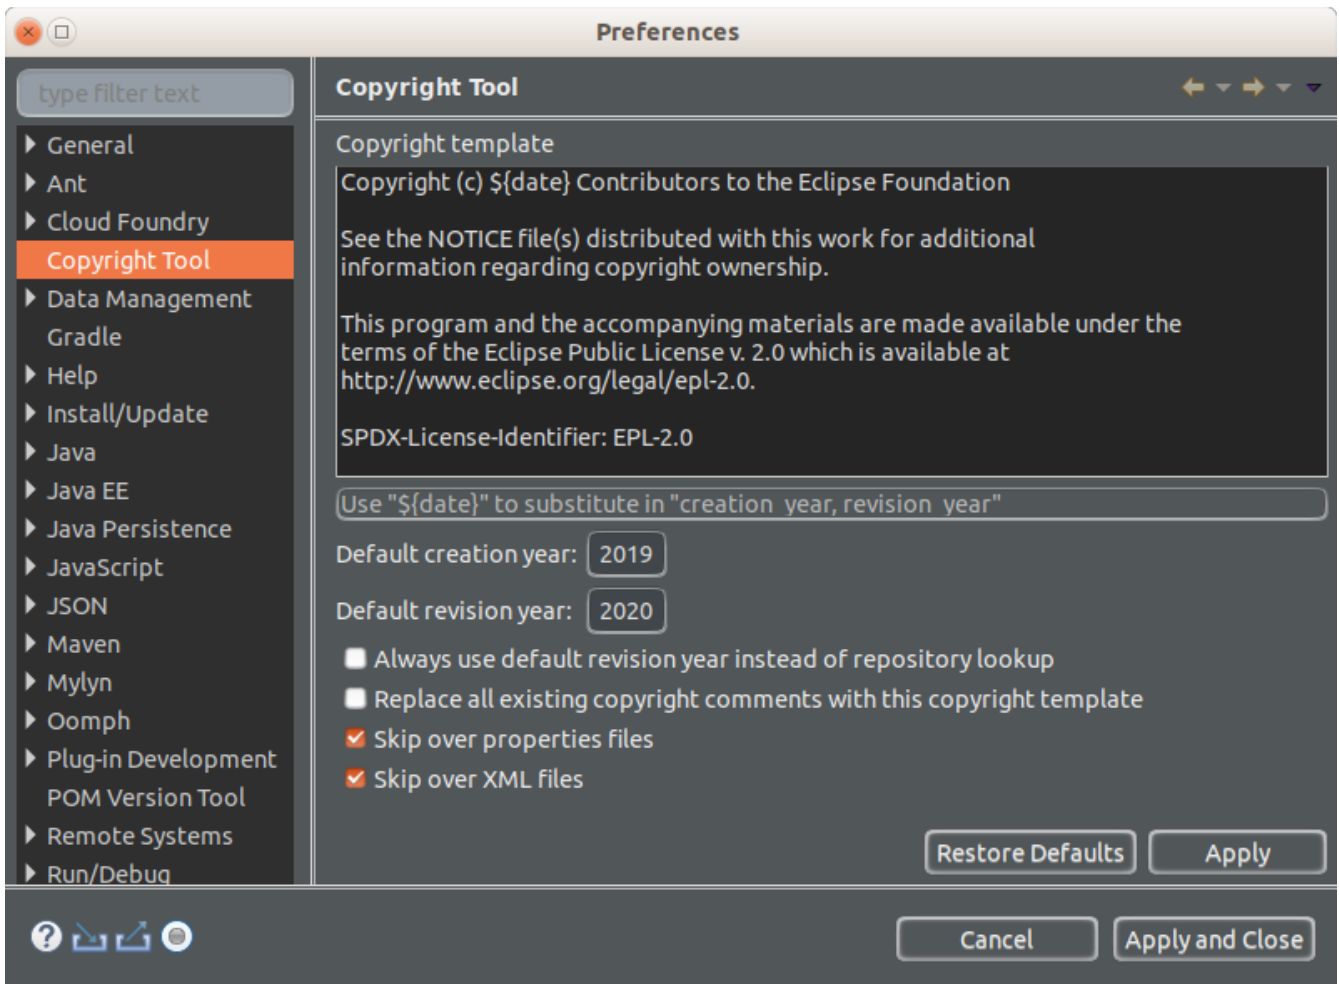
Preferences

type filter text

General
Ant
Cloud Foundry
Copyright Tool
Data Management
Gradle
Help
Install/Update
Java
Java EE
Java Persistence
JavaScript
JSON
Maven
Mylyn
Oomph
Plug-in Development
POM Version Tool
Remote Systems
Run/Debug

Copyright Tool

Copyright template

Copyright (c) ${date} Contributors to the Eclipse Foundation

See the NOTICE file(s) distributed with this work for additional information regarding copyright ownership.

This program and the accompanying materials are made available under the terms of the Eclipse Public License v. 2.0 which is available at http://www.eclipse.org/legal/epl-2.0.

SPDX-License-Identifier: EPL-2.0

Use "${date}" to substitute in "creation year, revision year"

Default creation year: 2019

Default revision year: 2020

Always use default revision year instead of repository lookup
Replace all existing copyright comments with this copyright template
Skip over properties files
Skip over XML files

Restore Defaults
Apply

Cancel
Apply and Close